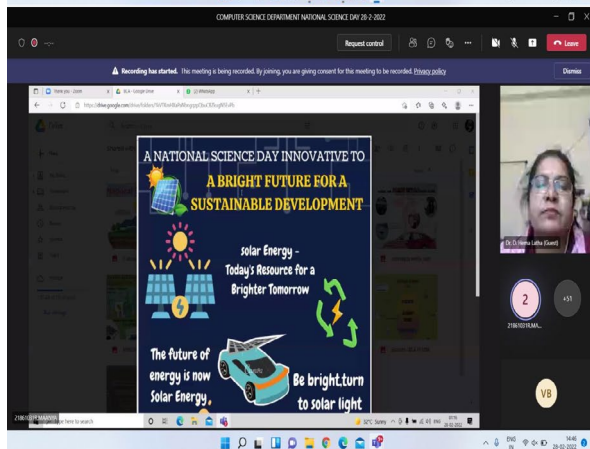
COMPUTER SCIENCE DEPARTMENT NATIONAL SCIENCE DAY 28-2-2022

Request control

Leave

Recording has started. This meeting is being recorded. By joining, you are giving consent for this meeting to be recorded. Privacy policy

Dismiss

A NATIONAL SCIENCE DAY INNOVATIVE TO

A BRIGHT FUTURE FOR A SUSTAINABLE DEVELOPMENT

Solar Energy - Today's Resource for a Brighter Tomorrow

The future of energy is now Solar Energy

Be bright.turn to solar light

Dr. D. Hema Latha (Guest)

2

+51

21861031R.MA...

VB

Type here to search

32°C Sunny

14:46
28-02-2022